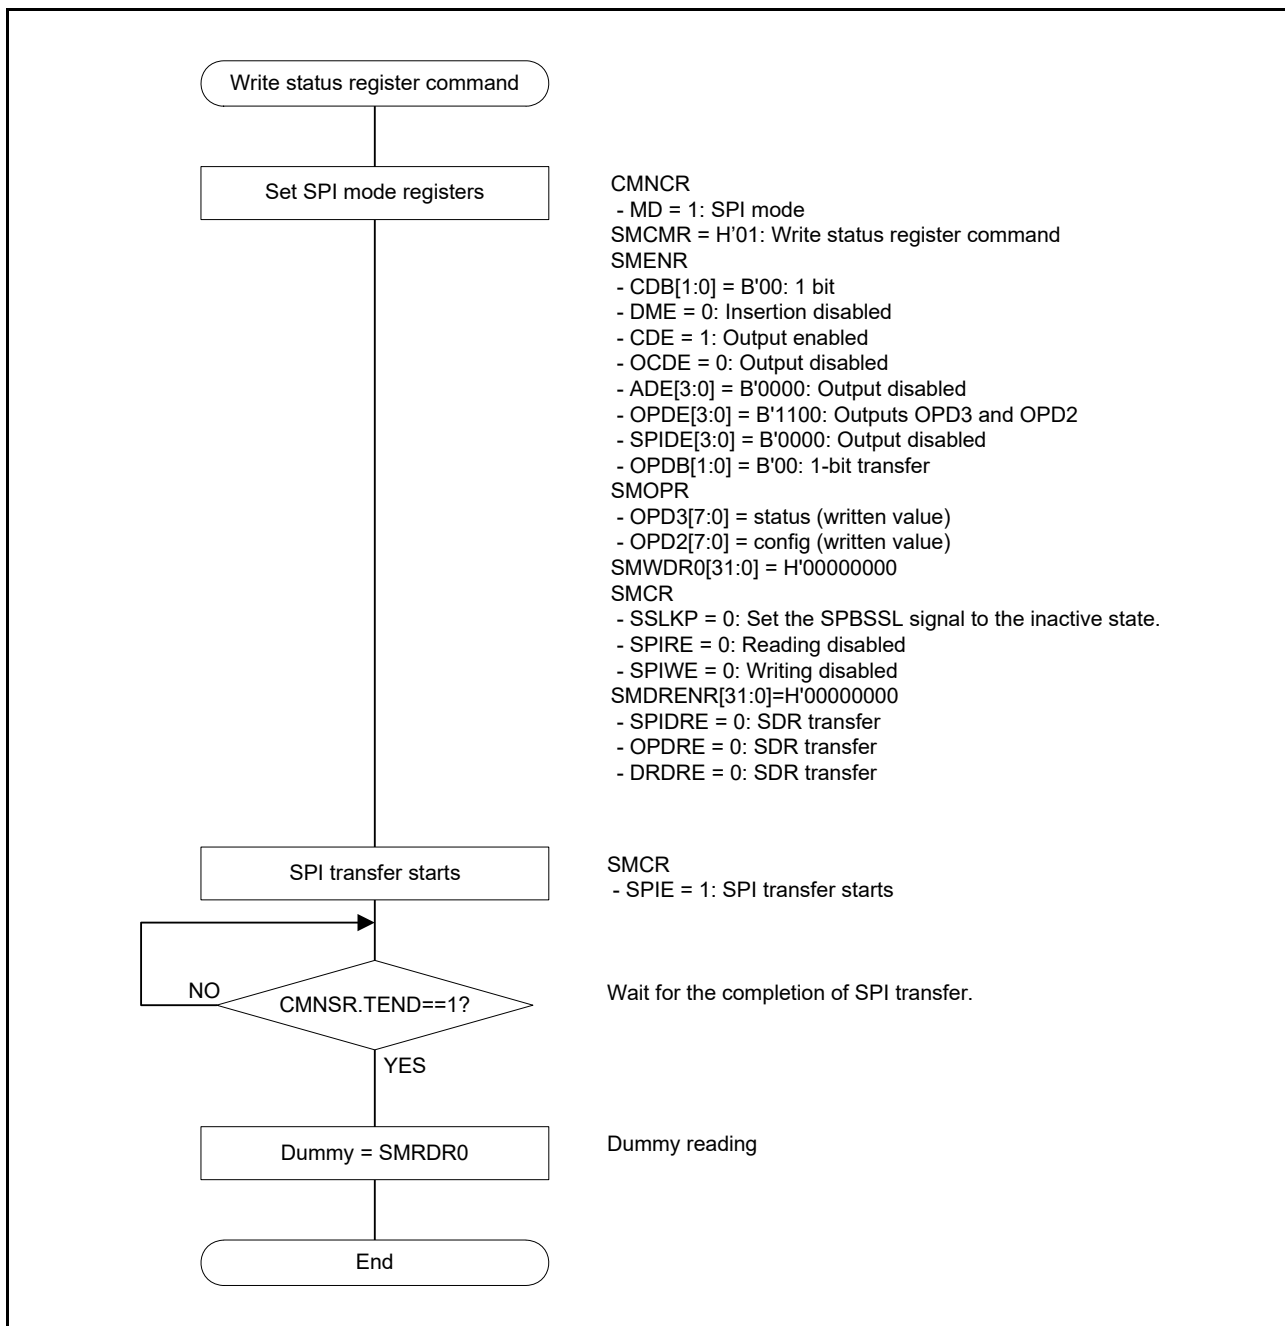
Write status register command

Set SPI mode registers

CMNCR
- MD = 1: SPI mode
SMCMR = H'01: Write status register command
SMENR
- CDB[1:0] = B'00: 1 bit
- DME = 0: Insertion disabled
- CDE = 1: Output enabled
- OCDE = 0: Output disabled
- ADE[3:0] = B'0000: Output disabled
- OPDE[3:0] = B'1100: Outputs OPD3 and OPD2
- SPIDE[3:0] = B'0000: Output disabled
- OPDB[1:0] = B'00: 1-bit transfer
SMOPR
- OPD3[7:0] = status (written value)
- OPD2[7:0] = config (written value)
SMWDR0[31:0] = H'00000000
SMCR
- SSLKP = 0: Set the SPBSSL signal to the inactive state.
- SPIRE = 0: Reading disabled
- SPIWE = 0: Writing disabled
SMDRENR[31:0]=H'00000000
- SPIDRE = 0: SDR transfer
- OPDRE = 0: SDR transfer
- DRDRE = 0: SDR transfer

SPI transfer starts

SMCR
- SPIE = 1: SPI transfer starts

NO

CMNSR.TEND==1?

Wait for the completion of SPI transfer.

YES

Dummy = SMRDR0

Dummy reading

End